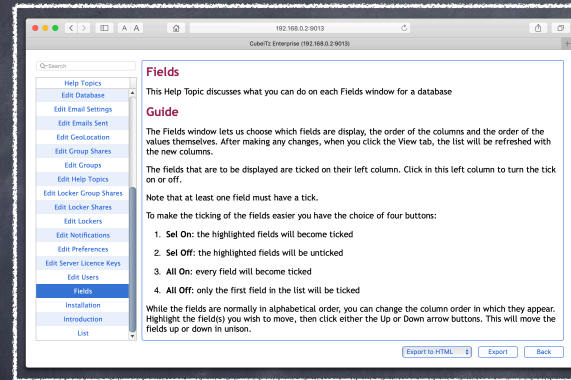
A A

192.168.0.2:9013

CubeiTz Enterprise (192.168.0.2:9013)

Q~Search

Help Topics
Edit Database
Edit Email Settings
Edit Emails Sent
Edit GeoLocation
Edit Group Shares
Edit Groups
Edit Help Topics
Edit Locker Group Shares
Edit Locker Shares
Edit Lockers
Edit Notifications
Edit Preferences
Edit Server Licence Keys
Edit Users
Fields
Installation
Introduction
List

Fields

This Help Topic discusses what you can do on each Fields window for a database

Guide

The Fields window lets us choose which fields are display, the order of the columns and the order of the values themselves. After making any changes, when you click the View tab, the list will be refreshed with the new columns.

The fields that are to be displayed are ticked on their left column. Click in this left column to turn the tick on or off.

Note that at least one field must have a tick.

To make the ticking of the fields easier you have the choice of four buttons:

1. Sel On: the highlighted fields will become ticked

2. Sel Off: the highlighted fields will be unticked

3. All On: every field will become ticked

4. All Off: only the first field in the list will be ticked

While the fields are normally in alphabetical order, you can change the column order in which they appear. Highlight the field(s) you wish to move, then click either the Up or Down arrow buttons. This will move the fields up or down in unison.

Export to HTML
Export
Back